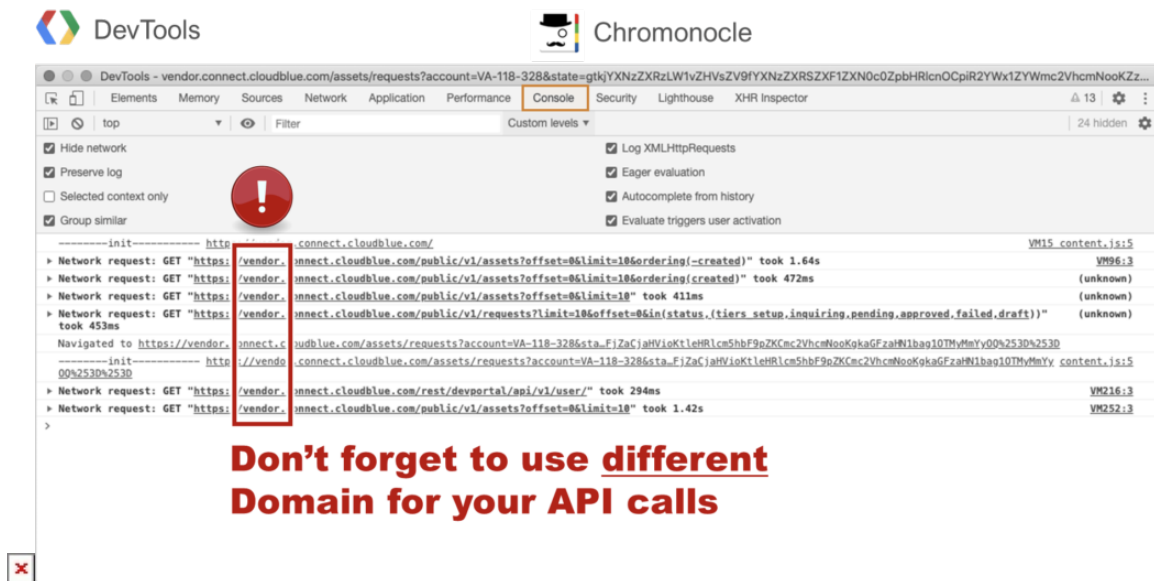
DevTools

Chromonocle

DevTools - vendor.connect.cloudblue.com/assets/requests?account=VA-118-328&state=gtkjYXNzZXRzLW1vZHVsZV9fYXNzZXRSZXF1ZXN0c0ZpbHRlcnOCpiR2YWx1ZYWmc2VhcmNooKZz...

Elements Memory Sources Network Application Performance Console Security Lighthouse XHR Inspector

⚠ 13

top

Filter

Custom levels ▾

24 hidden

Hide network

Preserve log

Selected context only

Group similar

Log XMLHttpRequests

Eager evaluation

Autocomplete from history

Evaluate triggers user activation

---------init----------- http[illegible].connect.cloudblue.com/ VM15 content.js:5

▶ Network request: GET "https://vendor.connect.cloudblue.com/public/v1/assets?offset=0&limit=10&ordering(-created)" took 1.64s VM96:3

▶ Network request: GET "https://vendor.connect.cloudblue.com/public/v1/assets?offset=0&limit=10&ordering(created)" took 472ms (unknown)

▶ Network request: GET "https://vendor.connect.cloudblue.com/public/v1/assets?offset=0&limit=10" took 411ms (unknown)

▶ Network request: GET "https://vendor.connect.cloudblue.com/public/v1/requests?limit=10&offset=0&in(status,(tiers_setup,inquiring,pending,approved,failed,draft))" took 453ms (unknown)

Navigated to https://vendor.connect.cloudblue.com/assets/requests?account=VA-118-328&sta…FjZaCjaHVioKtleHRlcm5hbF9pZKCmc2VhcmNooKgkaGFzaHN1bag1OTMyMmYy00%253D%253D

---------init----------- http://vendor.connect.cloudblue.com/assets/requests?account=VA-118-328&sta…FjZaCjaHVioKtleHRlcm5hbF9pZKCmc2VhcmNooKgkaGFzaHN1bag1OTMyMmYy00%253D%253D content.js:5

▶ Network request: GET "https://vendor.connect.cloudblue.com/rest/devportal/api/v1/user/" took 294ms VM216:3

▶ Network request: GET "https://vendor.connect.cloudblue.com/public/v1/assets?offset=0&limit=10" took 1.42s VM252:3

>

Don't forget to use different Domain for your API calls